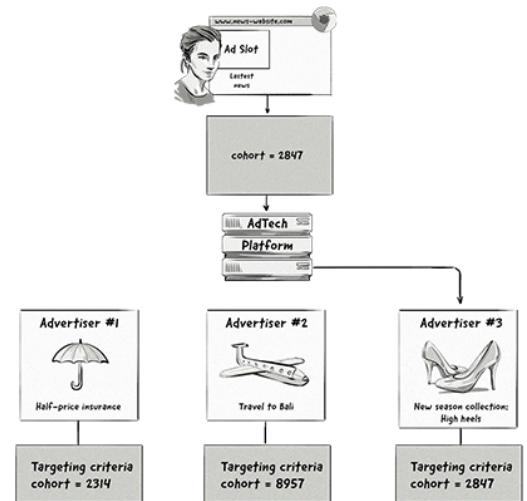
www.news-website.com

Ad Slot

Lastest news

cohort = 2847

AdTech
Platform

Advertiser #1

Half-price insurance

Targeting criteria
cohort = 2314

Advertiser #2

Travel to Bali

Targeting criteria
cohort = 8957

Advertiser #3

New season collection:
High heels

Targeting criteria
cohort = 2847